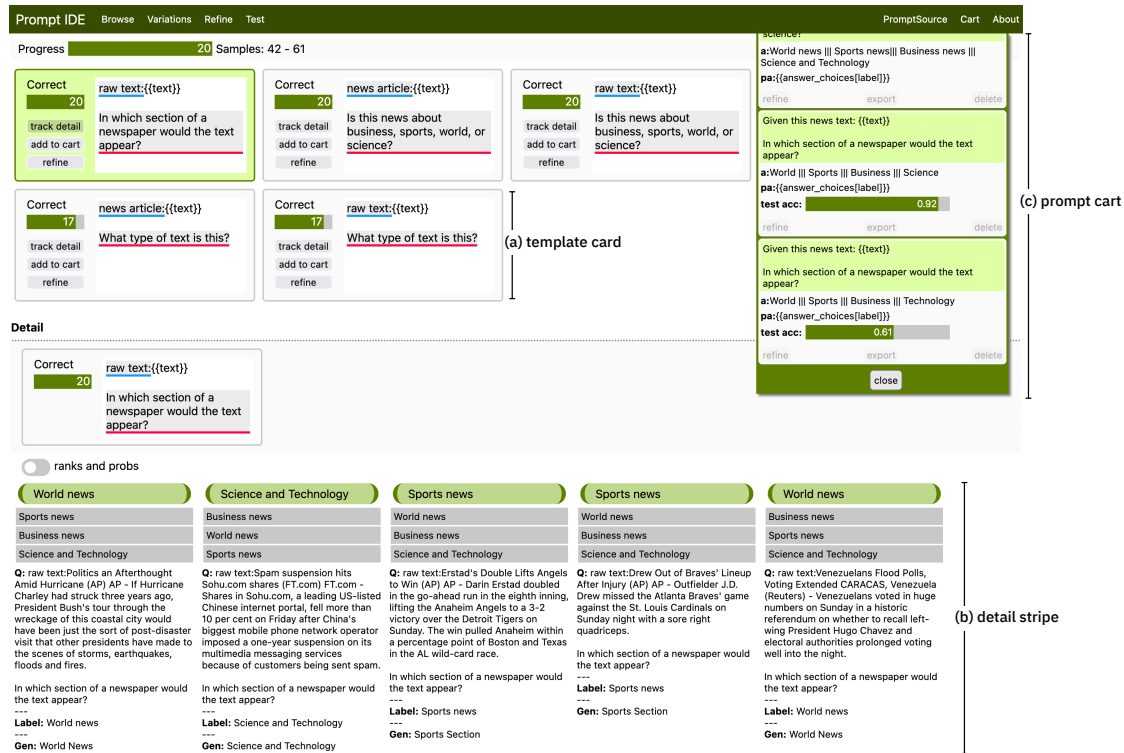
Prompt IDE Browse Variations Refine Test PromptSource Cart About

Progress 20 Samples: 42 - 61

Correct 20 track detail add to cart refine raw text:{{text}} In which section of a newspaper would the text appear?

Correct 20 track detail add to cart refine news article:{{text}} Is this news about business, sports, world, or science?

Correct 20 track detail add to cart refine raw text:{{text}} Is this news about business, sports, world, or science?

Correct 17 track detail add to cart refine news article:{{text}} What type of text is this?

Correct 17 track detail add to cart refine raw text:{{text}} What type of text is this?

(a) template card

science?
a:World news ||| Sports news||| Business news ||| Science and Technology
pa:{{answer_choices[label]}}
refine export delete

Given this news text: {{text}}
In which section of a newspaper would the text appear?
a:World ||| Sports ||| Business ||| Science
pa:{{answer_choices[label]}}
test acc: 0.92
refine export delete

Given this news text: {{text}}
In which section of a newspaper would the text appear?
a:World ||| Sports ||| Business ||| Technology
pa:{{answer_choices[label]}}
test acc: 0.61
refine export delete
close

(c) prompt cart

Detail

Correct 20 raw text:{{text}} In which section of a newspaper would the text appear?

ranks and probs

World news
Sports news
Business news
Science and Technology
Q: raw text:Politics an Afterthought Amid Hurricane (AP) AP - If Hurricane Charley had struck three years ago, President Bush's tour through the wreckage of this coastal city would have been just the sort of post-disaster visit that other presidents have made to the scenes of storms, earthquakes, floods and fires.

In which section of a newspaper would the text appear?
---
Label: World news
---
Gen: World News

Science and Technology
Business news
World news
Sports news
Q: raw text:Spam suspension hits Sohu.com shares (FT.com) FT.com - Shares in Sohu.com, a leading US-listed Chinese internet portal, fell more than 10 per cent on Friday after China's biggest mobile phone network operator imposed a one-year suspension on its multimedia messaging services because of customers being sent spam.

In which section of a newspaper would the text appear?
---
Label: Science and Technology
---
Gen: Science and Technology

Sports news
World news
Business news
Science and Technology
Q: raw text:Erstad's Double Lifts Angels to Win (AP) AP - Darin Erstad doubled in the go-ahead run in the eighth inning, lifting the Anaheim Angels to a 3-2 victory over the Detroit Tigers on Sunday. The win pulled Anaheim within a percentage point of Boston and Texas in the AL wild-card race.

In which section of a newspaper would the text appear?
---
Label: Sports news
---
Gen: Sports Section

Sports news
World news
Business news
Science and Technology
Q: raw text:Drew Out of Braves' Lineup After Injury (AP) AP - Outfielder J.D. Drew missed the Atlanta Braves' game against the St. Louis Cardinals on Sunday night with a sore right quadriceps.

In which section of a newspaper would the text appear?
---
Label: Sports news
---
Gen: Sports Section

World news
Business news
Sports news
Science and Technology
Q: raw text:Venezuelans Flood Polls, Voting Extended CARACAS, Venezuela (Reuters) - Venezuelans voted in huge numbers on Sunday in a historic referendum on whether to recall left-wing President Hugo Chavez and electoral authorities prolonged voting well into the night.

In which section of a newspaper would the text appear?
---
Label: World news
---
Gen: World News

(b) detail stripe